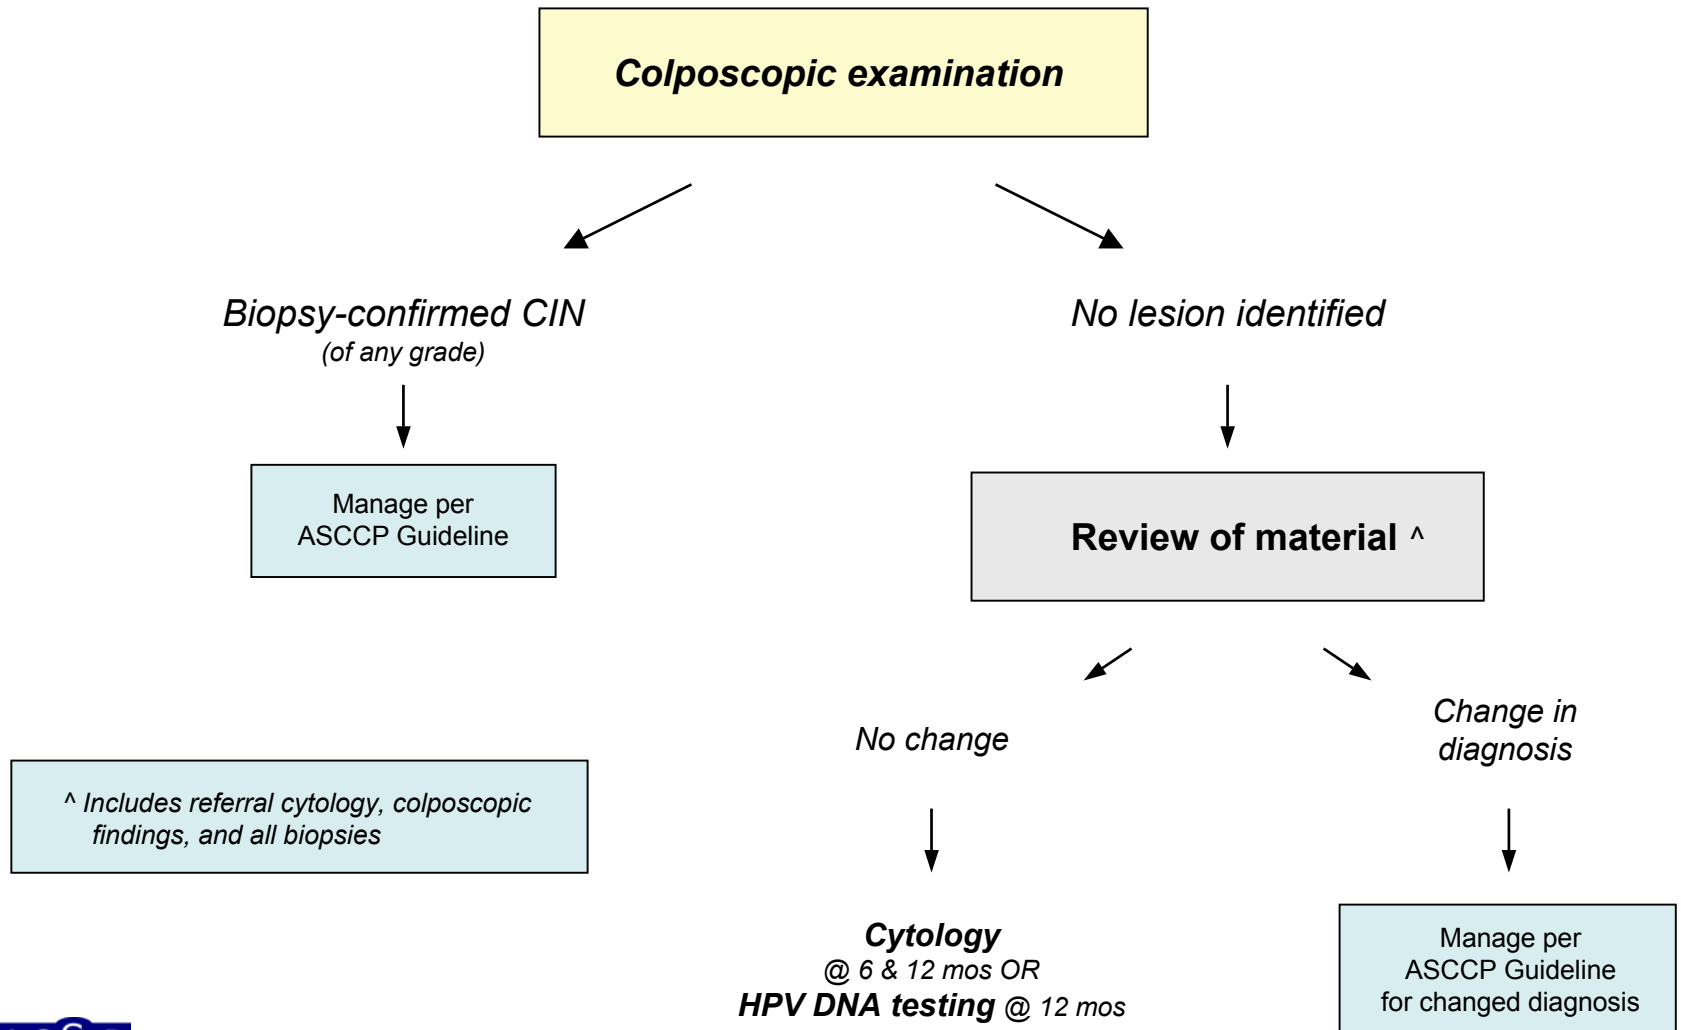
Colposcopic examination

Biopsy-confirmed CIN
(of any grade)

Manage per ASCCP Guideline

No lesion identified

Review of material ^

No change

Change in diagnosis

^ Includes referral cytology, colposcopic findings, and all biopsies

Cytology
@ 6 & 12 mos OR
HPV DNA testing @ 12 mos

Manage per ASCCP Guideline for changed diagnosis